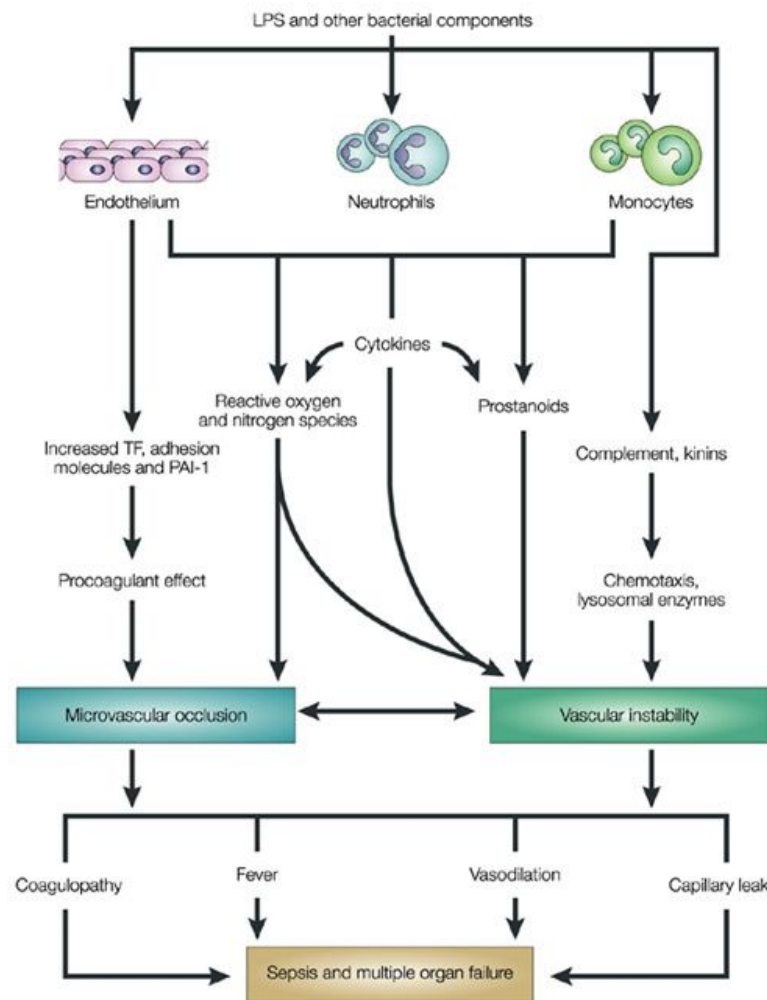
LPS and other bacterial components

Endothelium

Neutrophils

Monocytes

Cytokines

Reactive oxygen and nitrogen species

Prostanoids

Increased TF, adhesion molecules and PAI-1

Complement, kinins

Procoagulant effect

Chemotaxis, lysosomal enzymes

Microvascular occlusion

Vascular instability

Coagulopathy

Fever

Vasodilation

Capillary leak

Sepsis and multiple organ failure